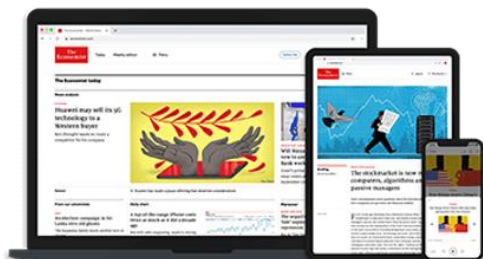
The Economist

Today

Weekly edition

Menu

The Economist today

News analysis

Huawei may sell its 5G technology to a Western buyer

The Economist

The stockmarket is now run by computers, algorithms and passive managers